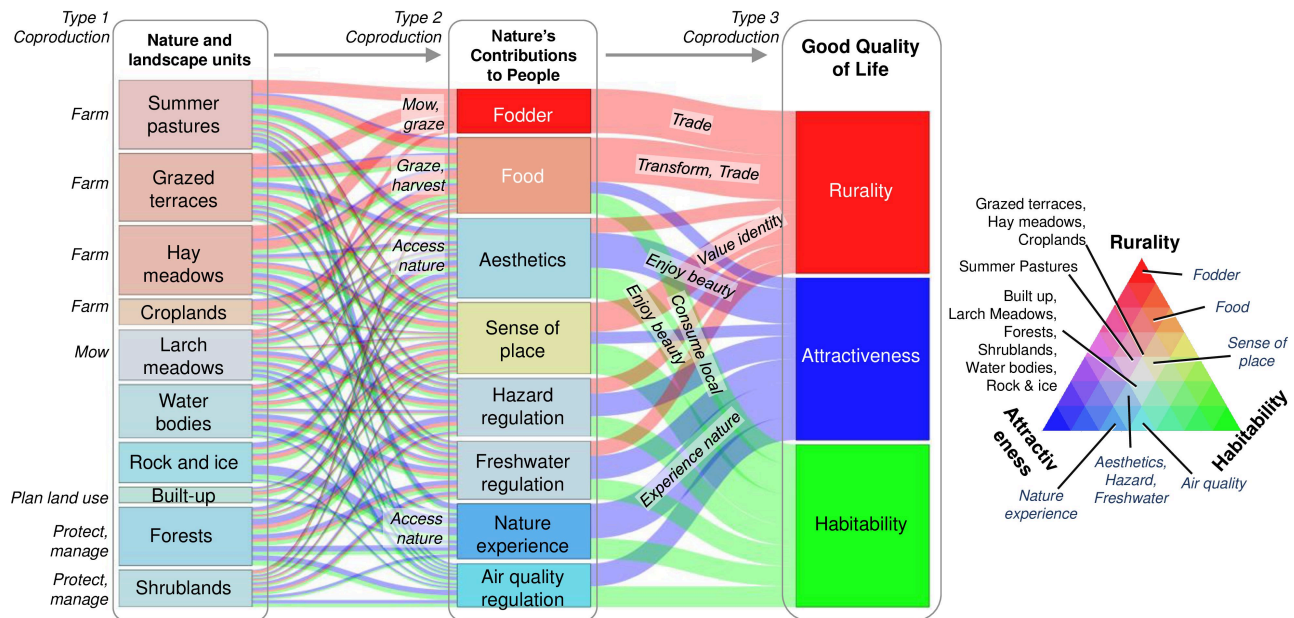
Type 1
Coproduction

Nature and landscape units

Type 2
Coproduction

Nature's Contributions to People

Type 3
Coproduction

Good Quality of Life

Farm
Summer pastures

Farm
Grazed terraces

Farm
Hay meadows

Farm
Croplands

Mow
Larch meadows

Water bodies

Rock and ice

Plan land use
Built-up

Protect, manage
Forests

Protect, manage
Shrublands

Mow, graze
Graze, harvest
Access nature
Access nature

Fodder
Food
Aesthetics
Sense of place
Hazard regulation
Freshwater regulation
Nature experience
Air quality regulation

Trade
Transform, Trade
Value identity
Enjoy beauty
Enjoy beauty
Consume local
Experience nature

Rurality
Attractiveness
Habitability

Grazed terraces, Hay meadows, Croplands
Summer Pastures
Built up, Larch Meadows, Forests, Shrublands, Water bodies, Rock & ice
Rurality
Fodder
Food
Sense of place
Attractiveness
Habitability
Aesthetics, Hazard, Freshwater
Air quality
Nature experience